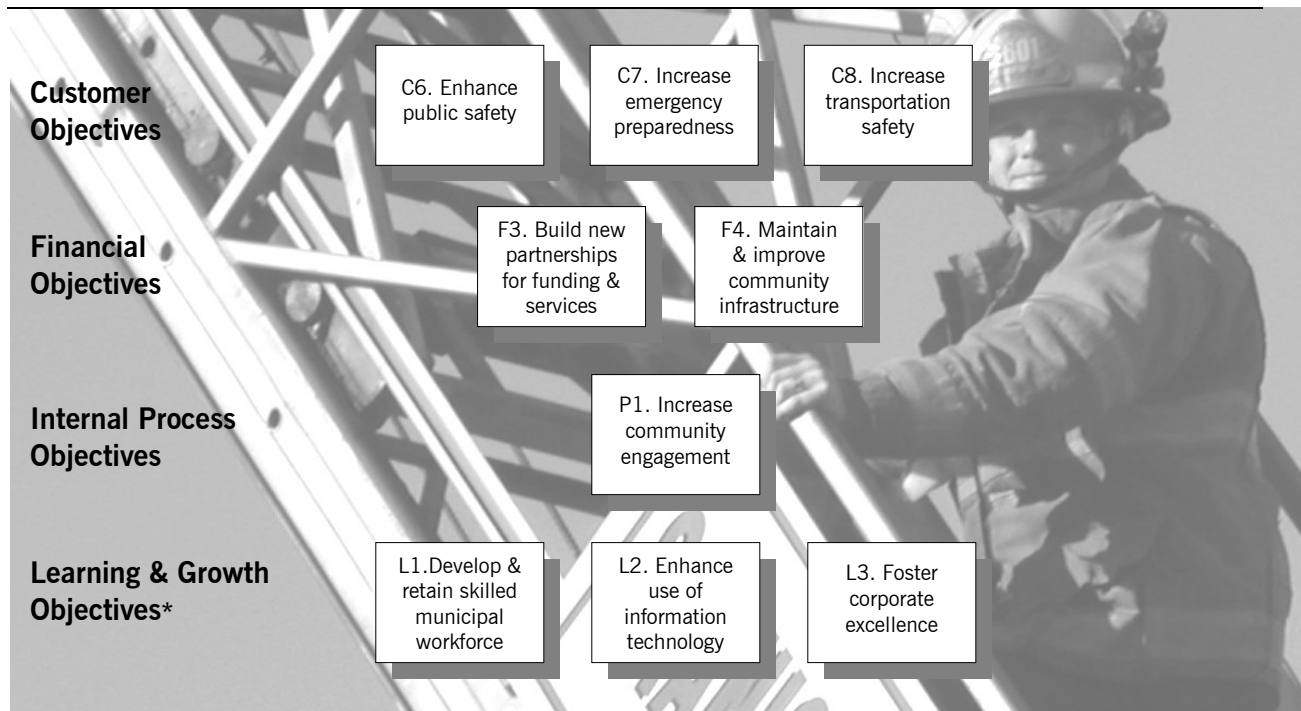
Customer Objectives

C6. Enhance public safety

C7. Increase emergency preparedness

C8. Increase transportation safety

Financial Objectives

F3. Build new partnerships for funding & services

F4. Maintain & improve community infrastructure

Internal Process Objectives

P1. Increase community engagement

Learning & Growth Objectives*

L1.Develop & retain skilled municipal workforce

L2. Enhance use of information technology

L3. Foster corporate excellence